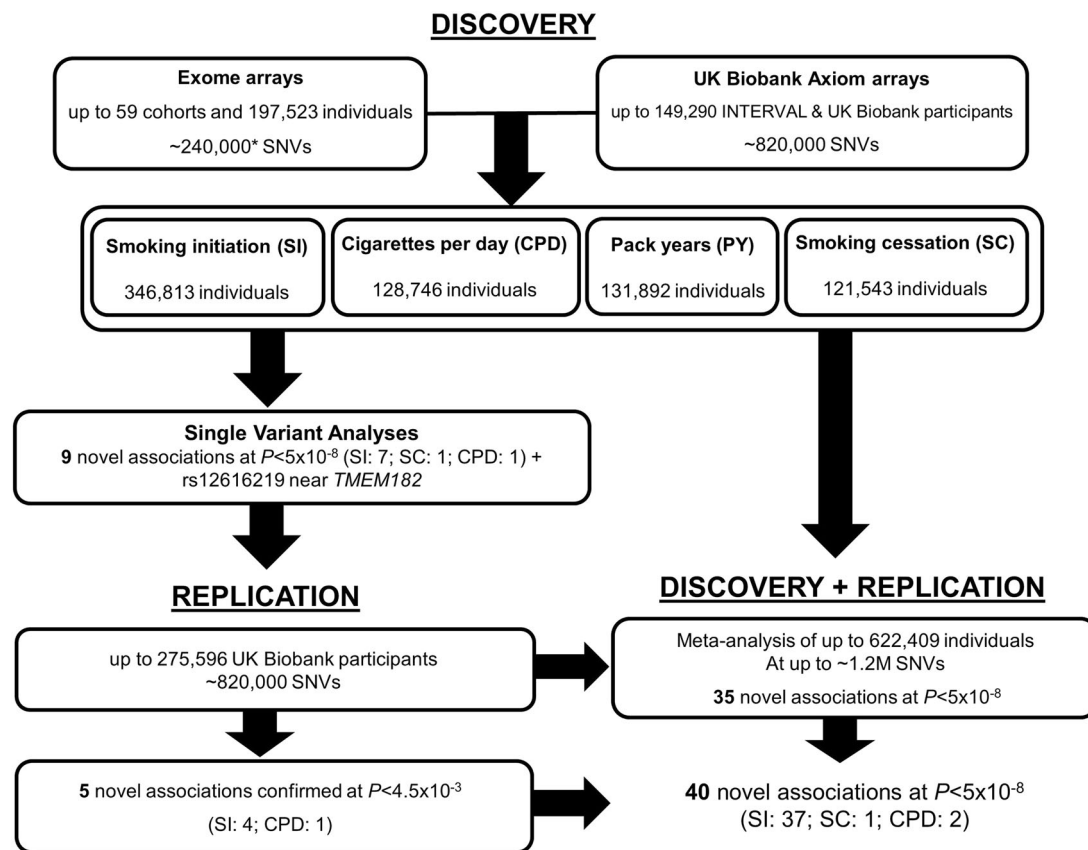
DISCOVERY

Exome arrays
up to 59 cohorts and 197,523 individuals
~240,000* SNVs

UK Biobank Axiom arrays
up to 149,290 INTERVAL & UK Biobank participants
~820,000 SNVs

Smoking initiation (SI)
346,813 individuals

Cigarettes per day (CPD)
128,746 individuals

Pack years (PY)
131,892 individuals

Smoking cessation (SC)
121,543 individuals

Single Variant Analyses
9 novel associations at $P<5x10^{-8}$ (SI: 7; SC: 1; CPD: 1) + rs12616219 near TMEM182

REPLICATION

up to 275,596 UK Biobank participants
~820,000 SNVs

5 novel associations confirmed at $P<4.5x10^{-3}$
(SI: 4; CPD: 1)

DISCOVERY + REPLICATION

Meta-analysis of up to 622,409 individuals
At up to ~1.2M SNVs
35 novel associations at $P<5x10^{-8}$

40 novel associations at $P<5x10^{-8}$
(SI: 37; SC: 1; CPD: 2)